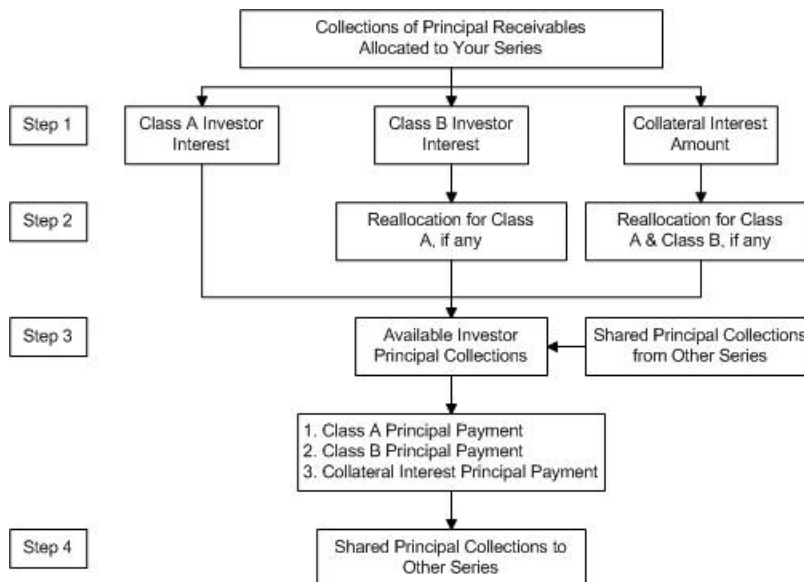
Collections of Principal Receivables Allocated to Your Series

Step 1

Class A Investor Interest

Class B Investor Interest

Collateral Interest Amount

Step 2

Reallocation for Class A, if any

Reallocation for Class A & Class B, if any

Step 3

Available Investor Principal Collections

Shared Principal Collections from Other Series

1. Class A Principal Payment
2. Class B Principal Payment
3. Collateral Interest Principal Payment

Step 4

Shared Principal Collections to Other Series